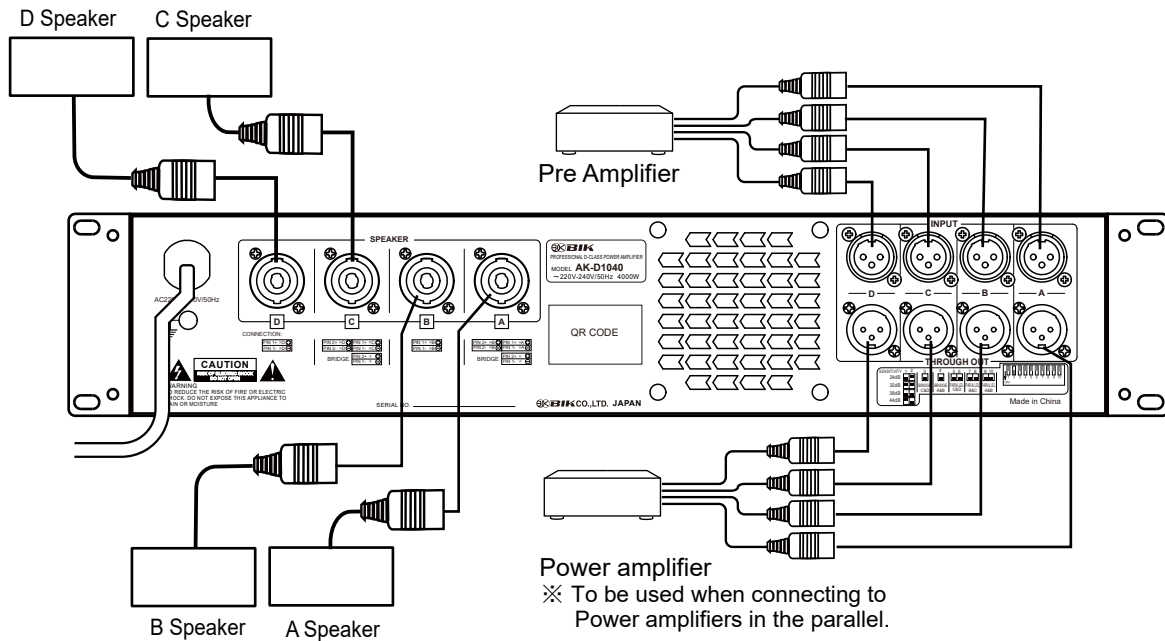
D Speaker C Speaker

Pre Amplifier

SPEAKER

BIK
PROFESSIONAL D-CLASS POWER AMPLIFIER
MODEL AK-D1040
~220V-240V/50Hz 4000W

INPUT

D C B A

AC220V-240V/50Hz

D C B A

CONNECTION:

BRIDGE

BRIDGE

QR CODE

THROUGH OUT

CAUTION

WARNING
TO REDUCE THE RISK OF FIRE OR ELECTRIC SHOCK. DO NOT EXPOSE THIS APPLIANCE TO RAIN OR MOISTURE

SERIAL NO.

BIK CO.,LTD. JAPAN

SENSITIVITY
24dB
32dB
38dB
44dB

Made in China

Power amplifier
※ To be used when connecting to Power amplifiers in the parallel.

B Speaker A Speaker